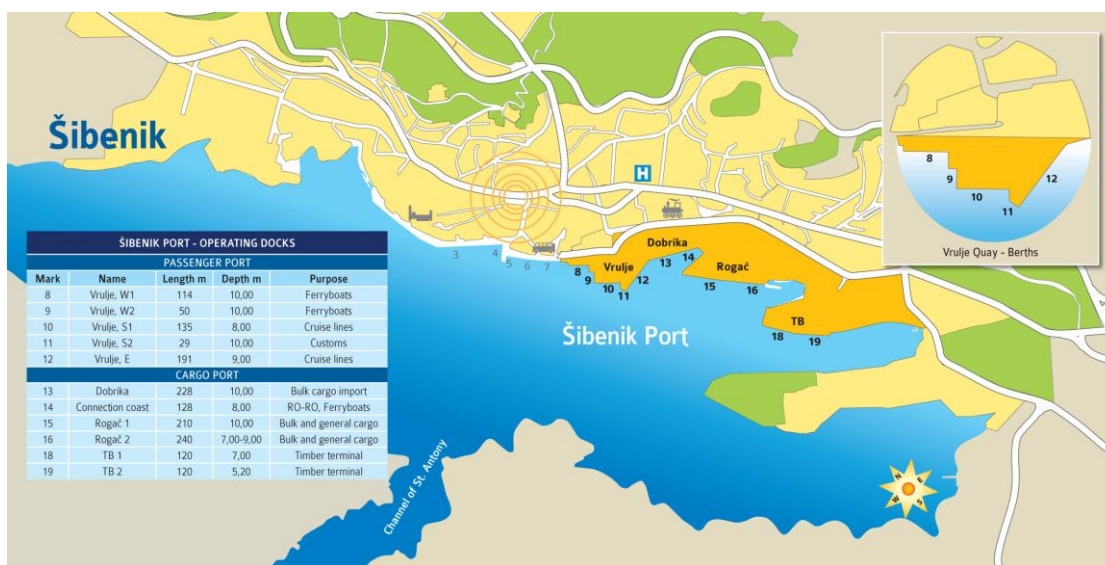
Šibenik

ŠIBENIK PORT - OPERATING DOCKS

| PASSENGER PORT | | | | |
|---|---|---|---|---|
| Mark | Name | Length m | Depth m | Purpose |
| 8 | Vrulje, W1 | 114 | 10,00 | Ferryboats |
| 9 | Vrulje, W2 | 50 | 10,00 | Ferryboats |
| 10 | Vrulje, S1 | 135 | 8,00 | Cruise lines |
| 11 | Vrulje, S2 | 29 | 10,00 | Customs |
| 12 | Vrulje, E | 191 | 9,00 | Cruise lines |
| CARGO PORT | | | | |
| 13 | Dobrika | 228 | 10,00 | Bulk cargo import |
| 14 | Connection coast | 128 | 8,00 | RO-RO, Ferryboats |
| 15 | Rogač 1 | 210 | 10,00 | Bulk and general cargo |
| 16 | Rogač 2 | 240 | 7,00-9,00 | Bulk and general cargo |
| 18 | TB 1 | 120 | 7,00 | Timber terminal |
| 19 | TB 2 | 120 | 5,20 | Timber terminal |

H

3 4 5 6 7 8 9 10 11 12 13 14 15 16 18 19

Vrulje

Dobrika

Rogač

TB

Šibenik Port

Channel of St. Antony

N E S W

8 9 10 11 12

Vrulje Quay - Berths